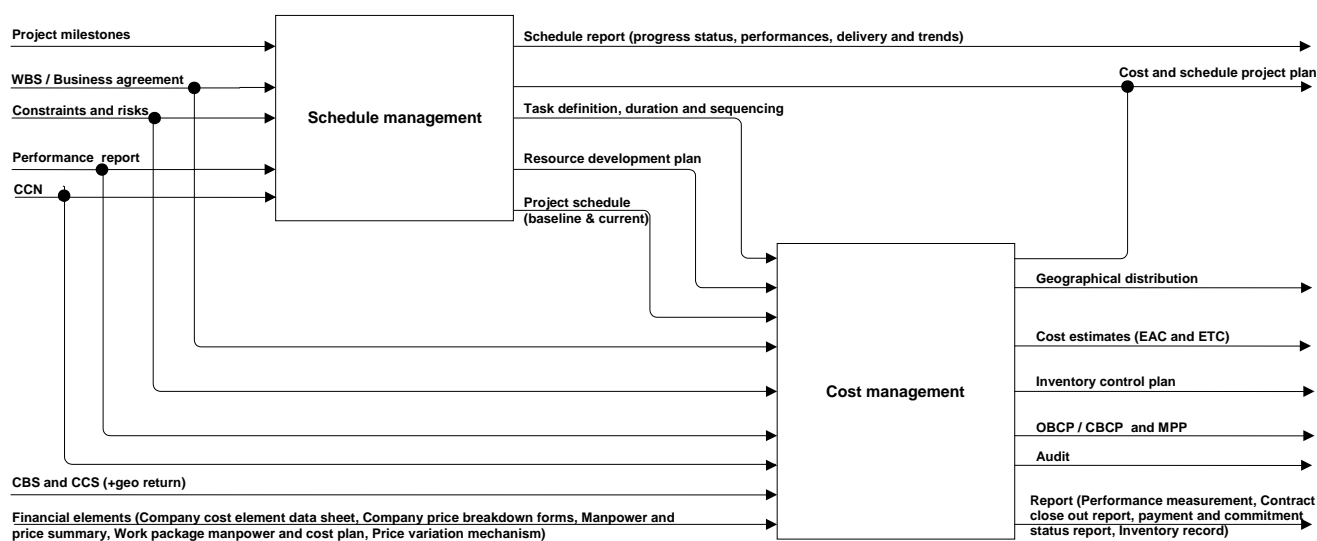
Project milestones

WBS / Business agreement

Constraints and risks

Performance report

CCN

Schedule management

Schedule report (progress status, performances, delivery and trends)

Cost and schedule project plan

Task definition, duration and sequencing

Resource development plan

Project schedule (baseline & current)

Cost management

Geographical distribution

Cost estimates (EAC and ETC)

Inventory control plan

OBCP / CBCP and MPP

Audit

CBS and CCS (+geo return)

Financial elements (Company cost element data sheet, Company price breakdown forms, Manpower and price summary, Work package manpower and cost plan, Price variation mechanism)

Report (Performance measurement, Contract close out report, payment and commitment status report, Inventory record)